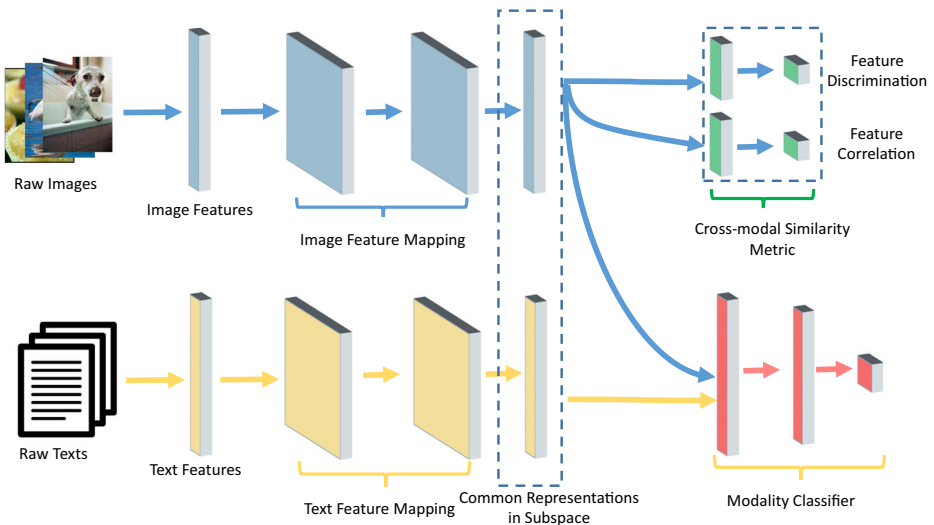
Raw Images

Image Features

Image Feature Mapping

Feature Discrimination

Feature Correlation

Cross-modal Similarity Metric

Raw Texts

Text Features

Text Feature Mapping

Common Representations in Subspace

Modality Classifier